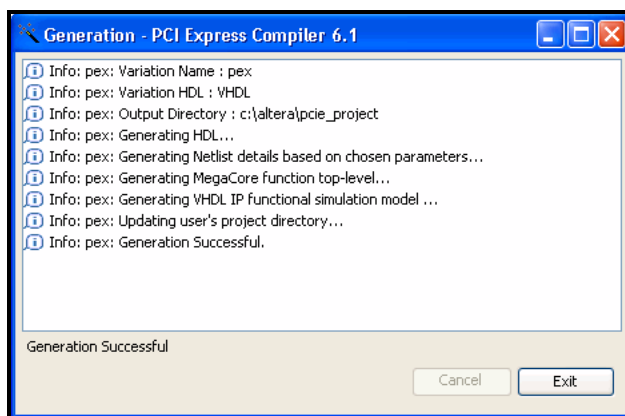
Generation - PCI Express Compiler 6.1

Info: pex: Variation Name : pex
Info: pex: Variation HDL : VHDL
Info: pex: Output Directory : c:\altera\pcie_project
Info: pex: Generating HDL...
Info: pex: Generating Netlist details based on chosen parameters...
Info: pex: Generating MegaCore function top-level...
Info: pex: Generating VHDL IP functional simulation model ...
Info: pex: Updating user's project directory...
Info: pex: Generation Successful.

Generation Successful

Cancel
Exit